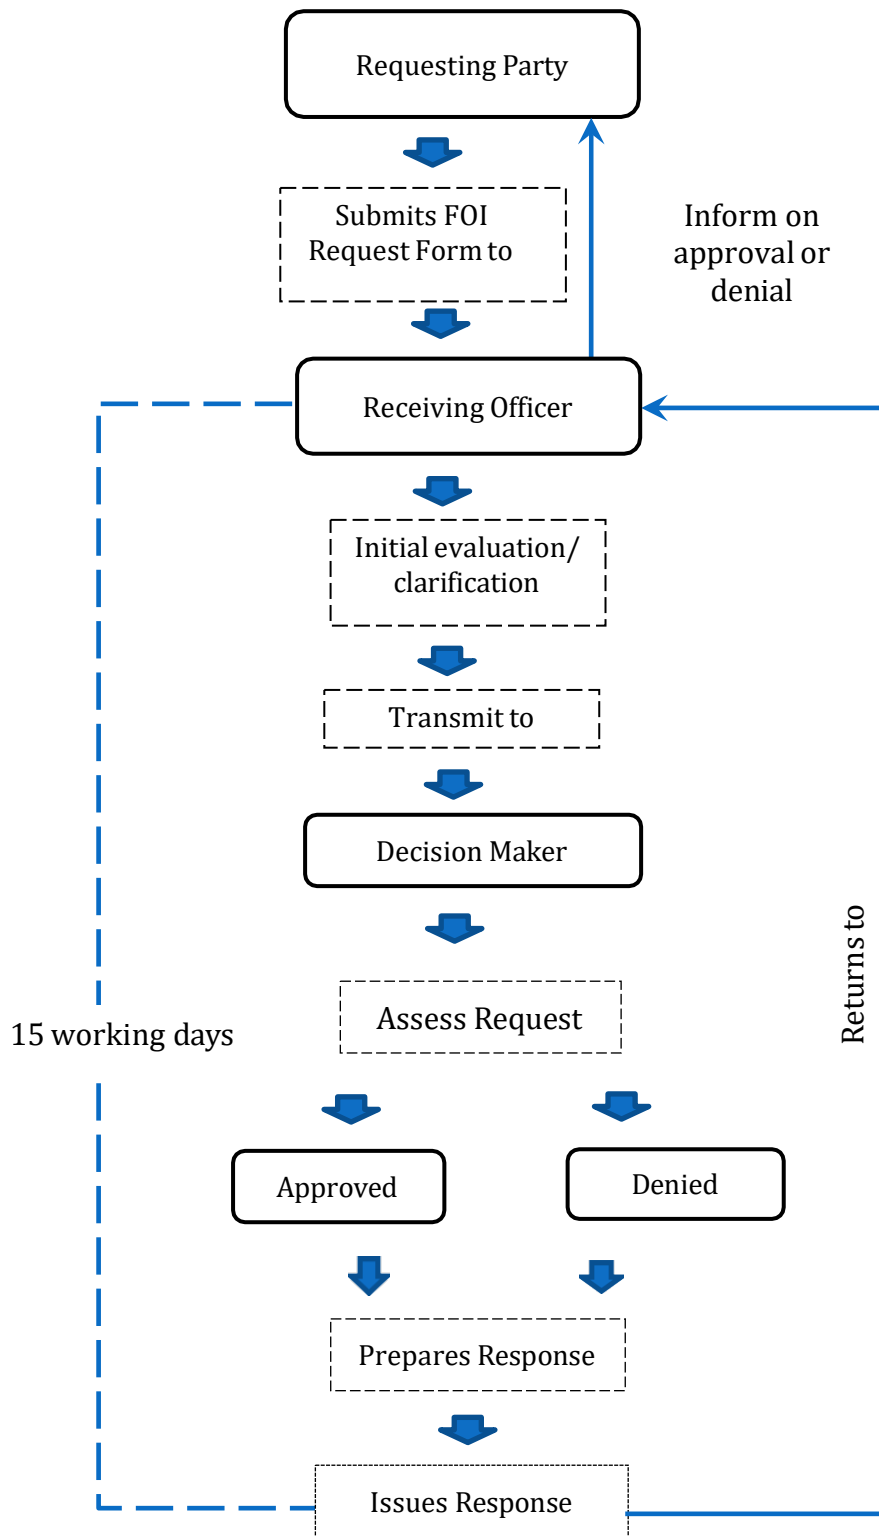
Requesting Party

Submits FOI Request Form to

Inform on approval or denial

Receiving Officer

Initial evaluation/ clarification

Transmit to

Decision Maker

Returns to

15 working days

Assess Request

Approved

Denied

Prepares Response

Issues Response